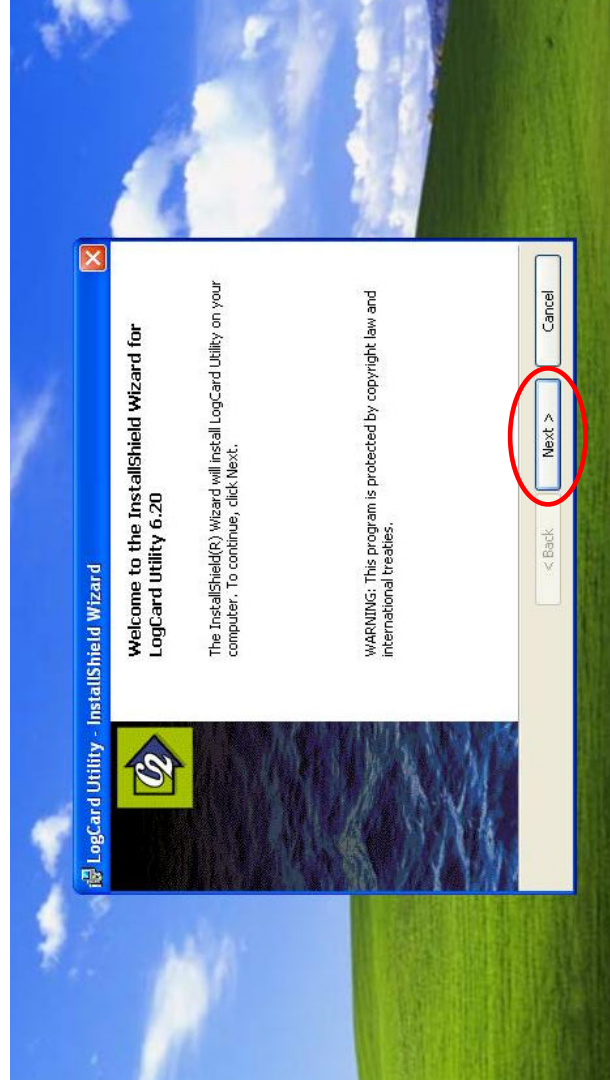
LogCard Utility - InstallShield Wizard

Welcome to the InstallShield Wizard for LogCard Utility 6.20

The InstallShield(R) Wizard will install LogCard Utility on your computer. To continue, click Next.

WARNING: This program is protected by copyright law and international treaties.

< Back

Next >

Cancel